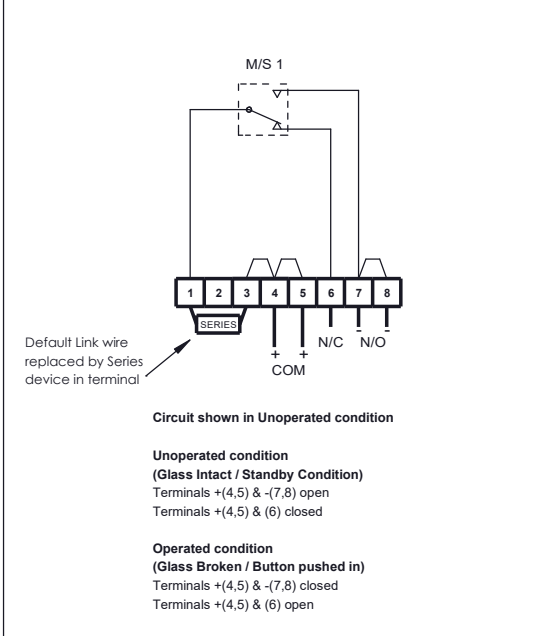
M/S 1

1 2 3 4 5 6 7 8

SERIES

Default Link wire replaced by Series device in terminal

+ +
COM

N/C

- -
N/O

Circuit shown in Unoperated condition

Unoperated condition
(Glass Intact / Standby Condition)
Terminals +(4,5) & -(7,8) open
Terminals +(4,5) & (6) closed

Operated condition
(Glass Broken / Button pushed in)
Terminals +(4,5) & -(7,8) closed
Terminals +(4,5) & (6) open